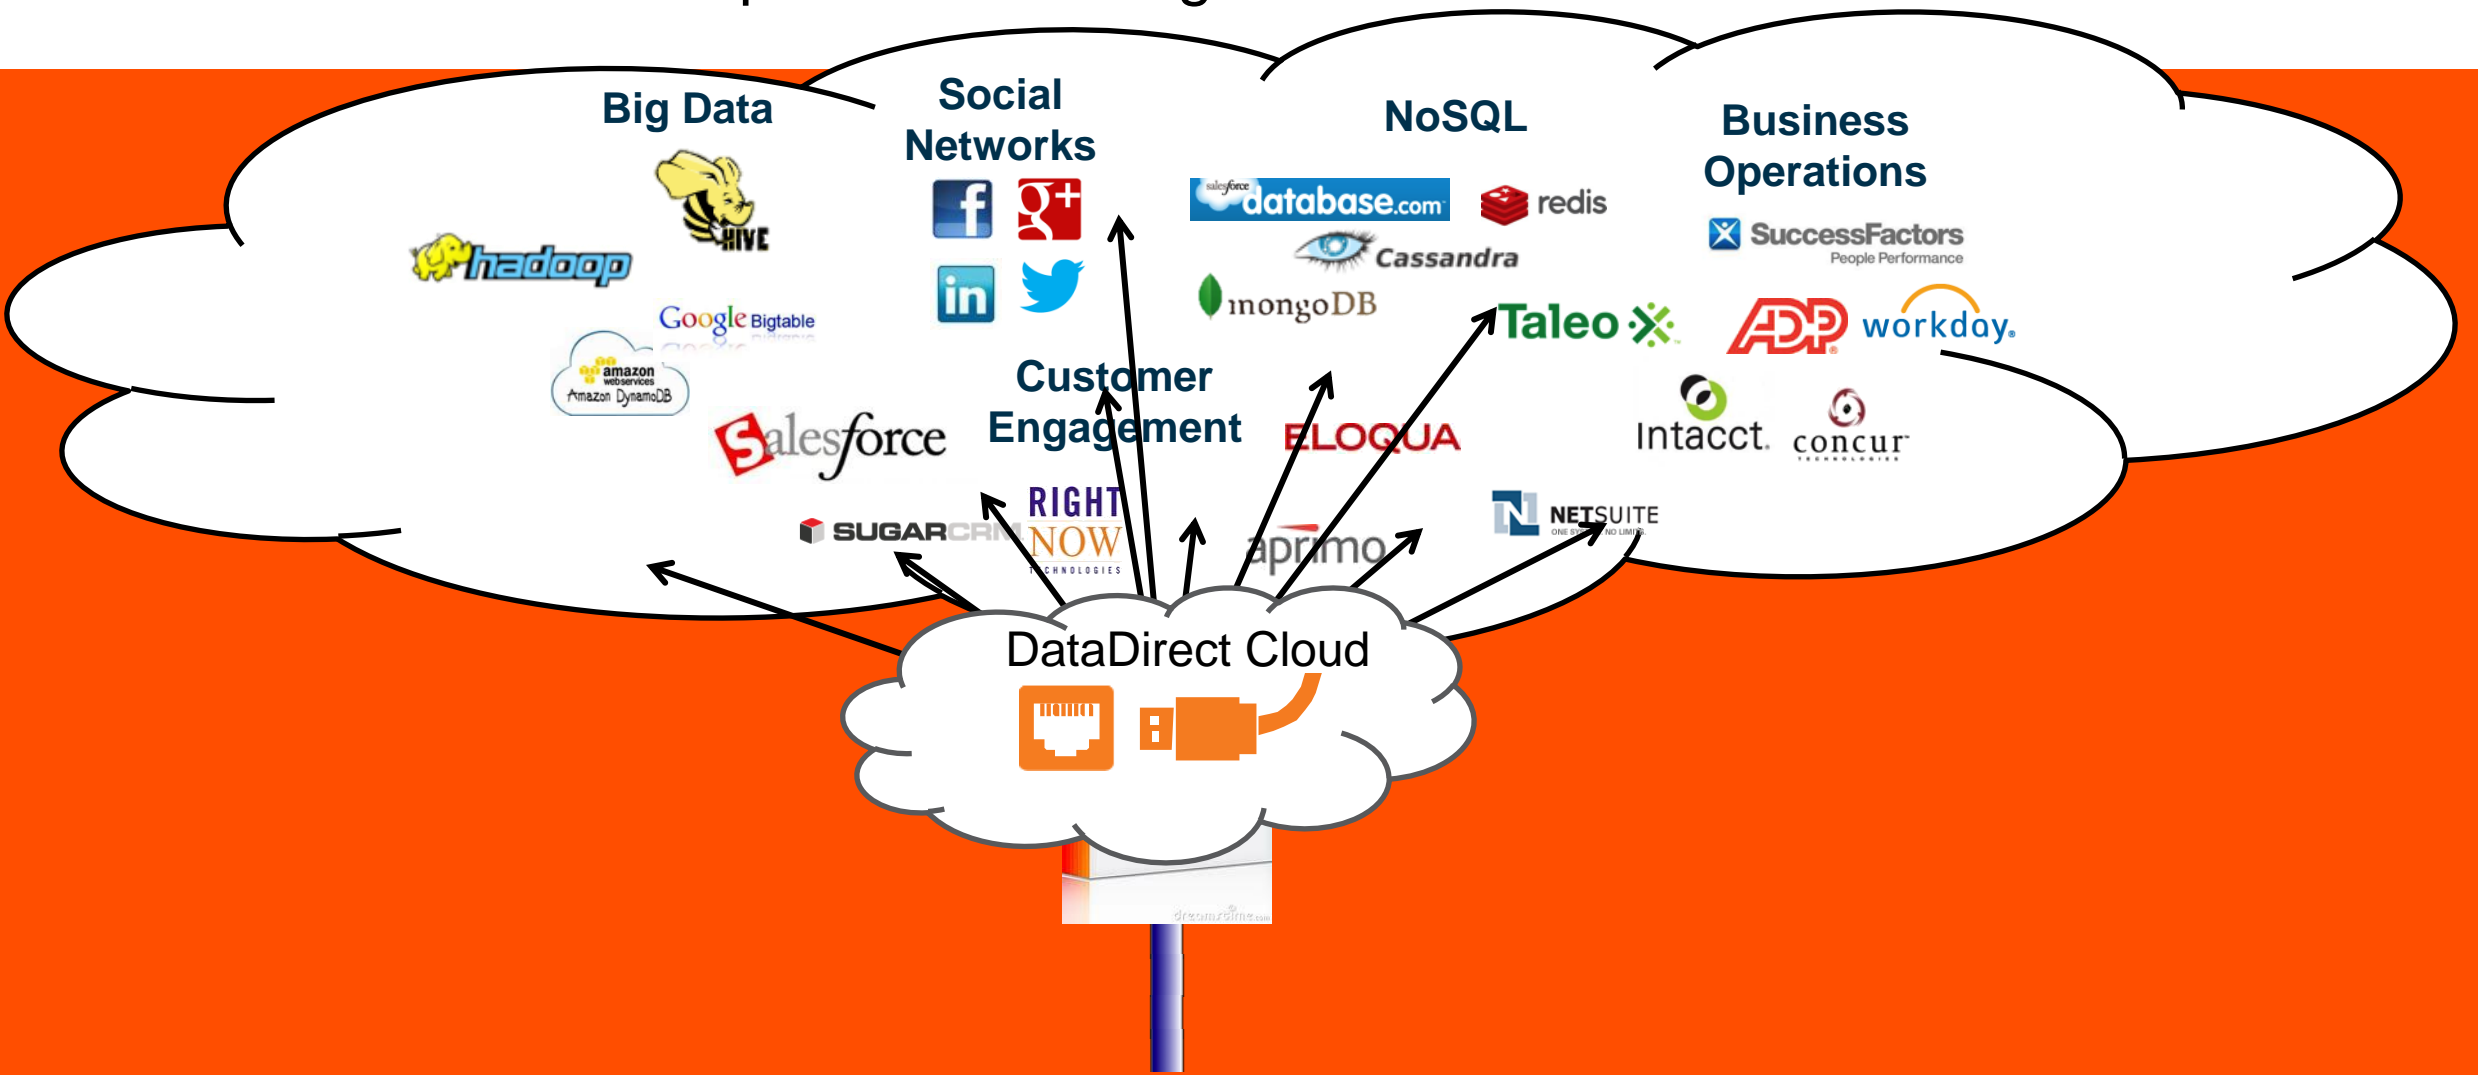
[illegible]

Big Data

HIVE

hadoop

Google Bigtable

amazon webservices
Amazon DynamoDB

Social Networks

f g+

in

salesforce

Customer Engagement

SUGARCRM

RIGHT NOW TECHNOLOGIES

NoSQL

salesforce database.com

redis

Cassandra

mongoDB

ELOQUA

aprimo

Business Operations

SuccessFactors People Performance

Taleo

ADP workday.

Intacct. concur TECHNOLOGIES

NETSUITE ONE SYSTEM. NO LIMITS.

DataDirect Cloud

dreamstime.com